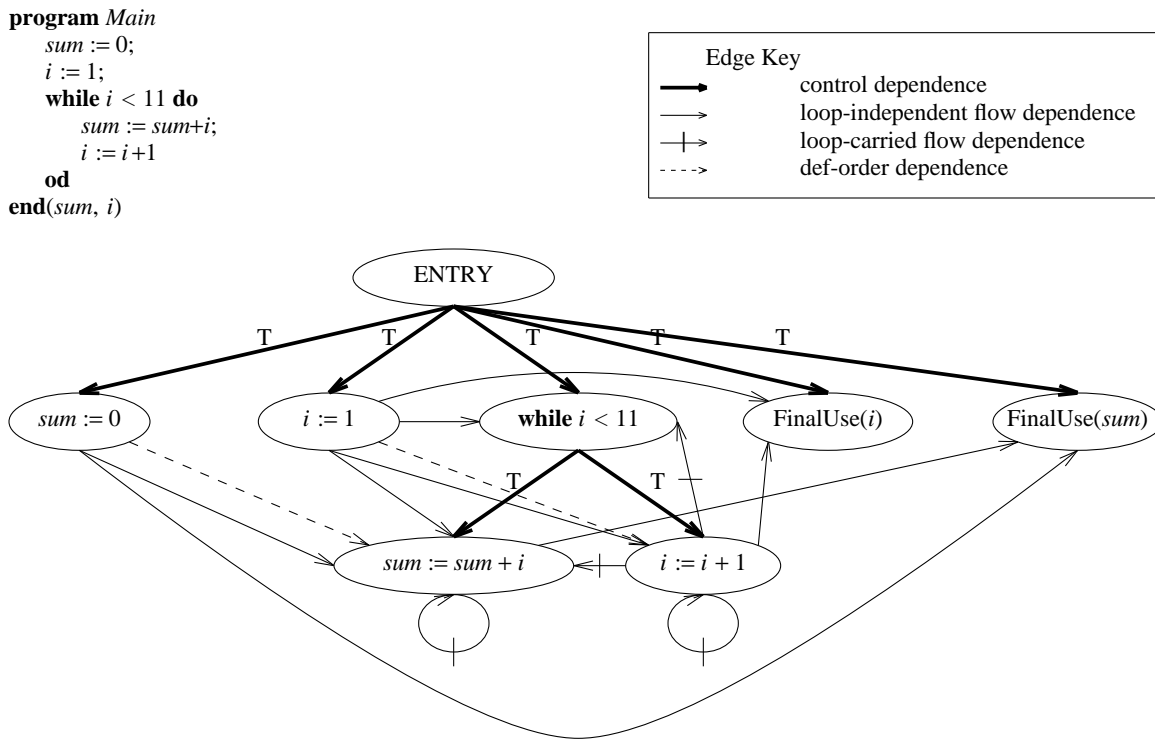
**program** *Main*
*sum* := 0;
*i* := 1;
**while** *i* < 11 **do**
*sum* := *sum*+*i*;
*i* := *i*+1
**od**
**end**(*sum*, *i*)

Edge Key
control dependence
loop-independent flow dependence
loop-carried flow dependence
def-order dependence

ENTRY

T T T T T

*sum* := 0
*i* := 1
**while** *i* < 11
FinalUse(*i*)
FinalUse(*sum*)

T T

*sum* := *sum* + *i*
*i* := *i* + 1